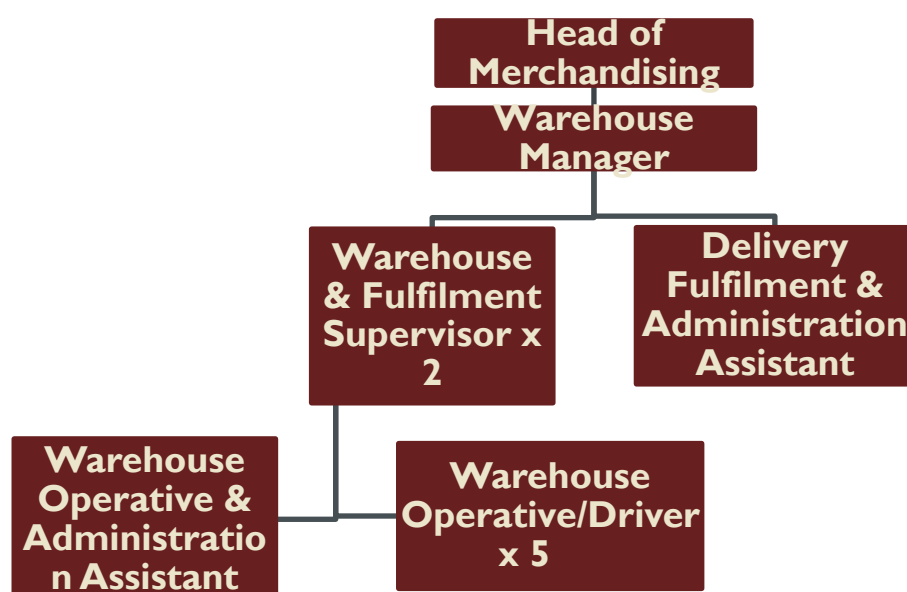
Head of Merchandising

Warehouse Manager

Warehouse & Fulfilment Supervisor x 2

Delivery Fulfilment & Administration Assistant

Warehouse Operative & Administratio n Assistant

Warehouse Operative/Driver x 5